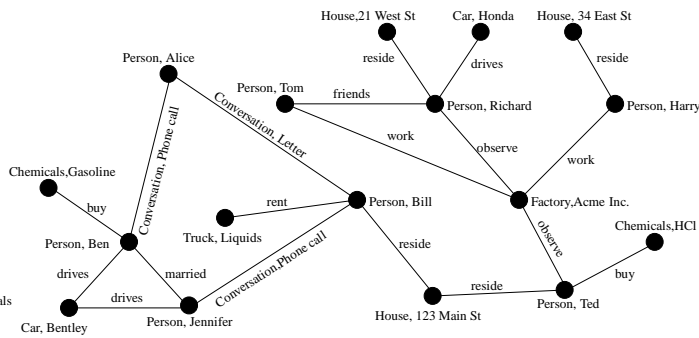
House,21 West St
Car, Honda
House, 34 East St
reside
drives
reside
Person, Alice
Person, Tom
friends
Person, Richard
Person, Harry
Conversation, Letter
Conversation, Phone call
work
observe
work
Chemicals,Gasoline
Person, Bill
Factory,Acme Inc.
buy
rent
observe
Chemicals,HCl
Person, Ben
Truck, Liquids
reside
drives
married
Conversation,Phone call
buy
als
drives
reside
Person, Ted
Car, Bentley
Person, Jennifer
House, 123 Main St